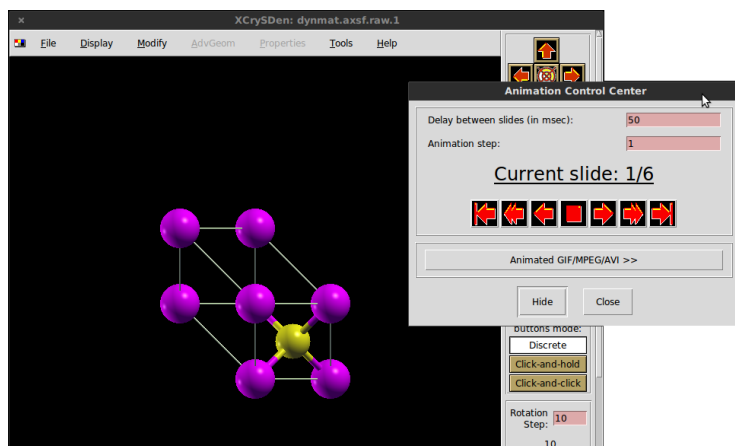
×
XCrySDen: dynmat.axsf.raw.1

File Display Modify AdvGeom Properties Tools Help

Animation Control Center

Delay between slides (in msec): 50

Animation step: 1

Current slide: 1/6

Animated GIF/MPEG/AVI >>

Hide Close

buttons mode:
Discrete
Click-and-hold
Click-and-click

Rotation Step: 10

10